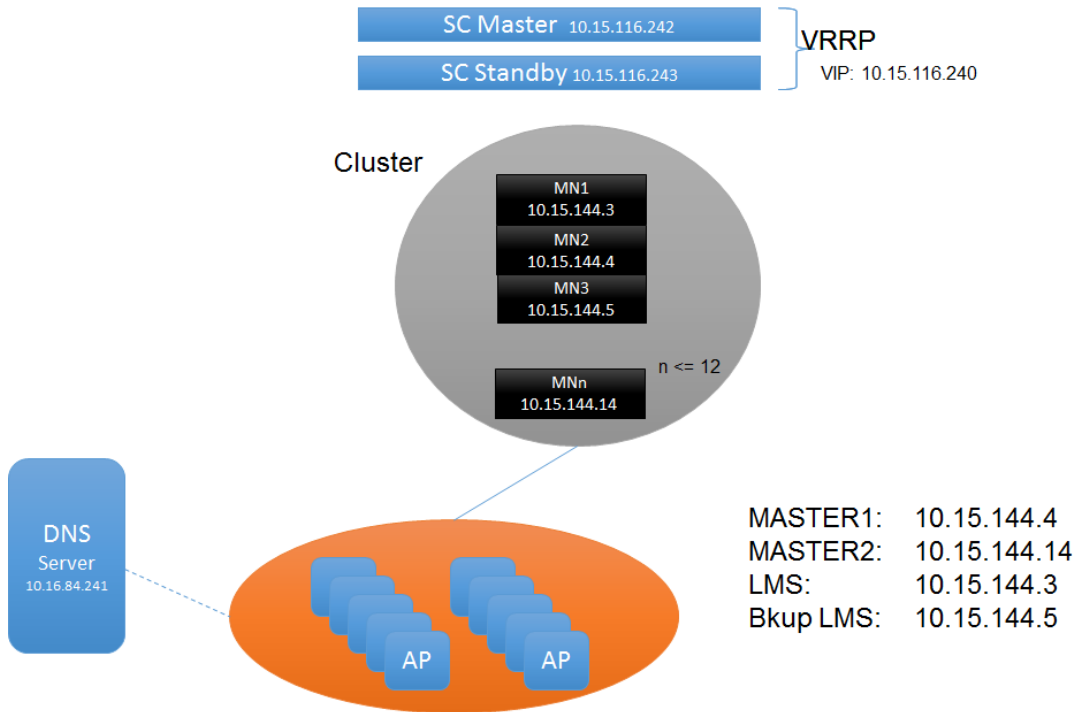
SC Master 10.15.116.242

SC Standby 10.15.116.243

VRRP

VIP: 10.15.116.240

Cluster

MN1
10.15.144.3

MN2
10.15.144.4

MN3
10.15.144.5

n <= 12

MNn
10.15.144.14

DNS
Server
10.16.84.241

AP

AP

| | |
|---|---|
| MASTER1: | 10.15.144.4 |
| MASTER2: | 10.15.144.14 |
| LMS: | 10.15.144.3 |
| Bkup LMS: | 10.15.144.5 |